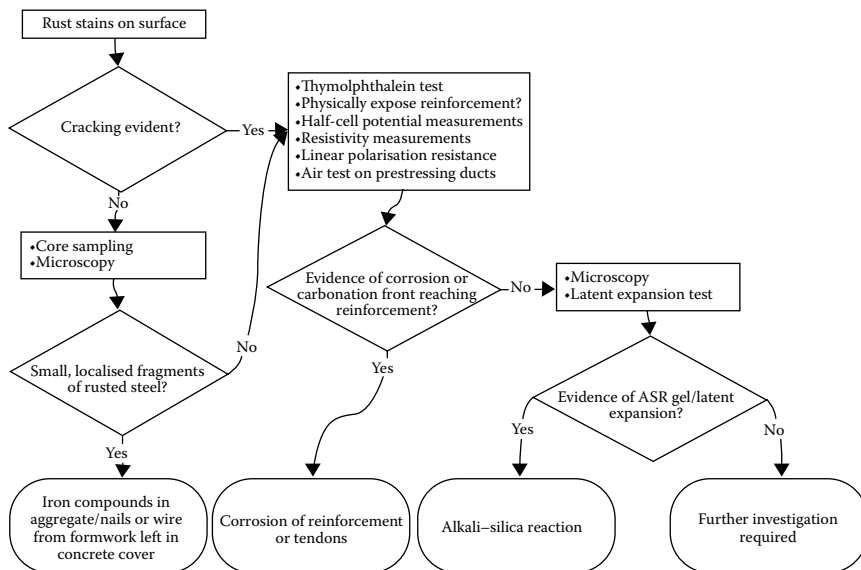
Rust stains on surface

Cracking evident?

Yes

No

•Thymolphthalein test
•Physically expose reinforcement?
•Half-cell potential measurements
•Resistivity measurements
•Linear polarisation resistance
•Air test on prestressing ducts

•Core sampling
•Microscopy

Evidence of corrosion or carbonation front reaching reinforcement?

No

•Microscopy
•Latent expansion test

Small, localised fragments of rusted steel?

No

Yes

Evidence of ASR gel/latent expansion?

Yes

No

Yes

Iron compounds in aggregate/nails or wire from formwork left in concrete cover

Corrosion of reinforcement or tendons

Alkali–silica reaction

Further investigation required